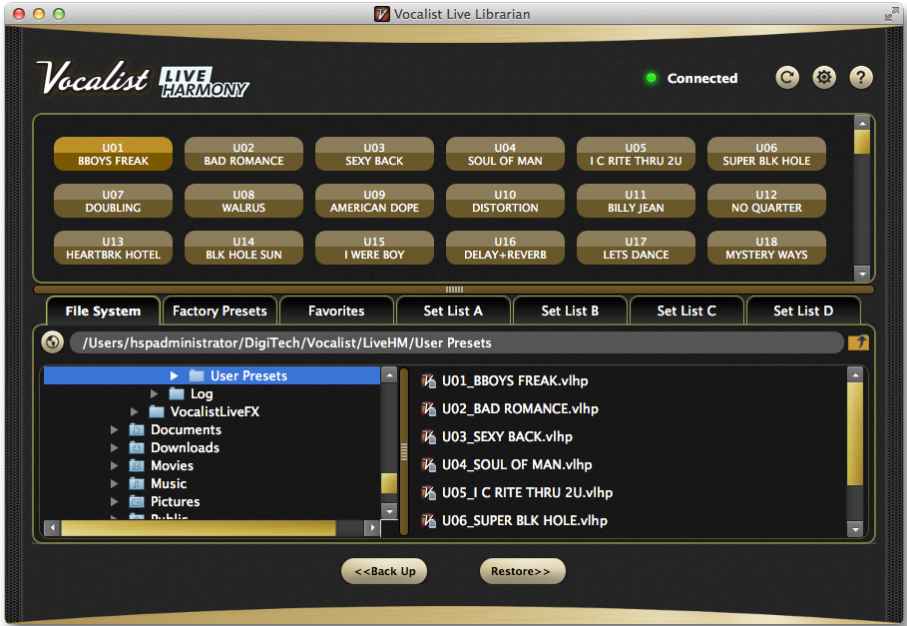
Vocalist Live Librarian

Vocalist LIVE HARMONY

Connected

U01 BBOYS FREAK
U02 BAD ROMANCE
U03 SEXY BACK
U04 SOUL OF MAN
U05 I C RITE THRU 2U
U06 SUPER BLK HOLE
U07 DOUBLING
U08 WALRUS
U09 AMERICAN DOPE
U10 DISTORTION
U11 BILLY JEAN
U12 NO QUARTER
U13 HEARTBRK HOTEL
U14 BLK HOLE SUN
U15 I WERE BOY
U16 DELAY+REVERB
U17 LETS DANCE
U18 MYSTERY WAYS

File System | Factory Presets | Favorites | Set List A | Set List B | Set List C | Set List D

/Users/hspadministrator/DigiTech/Vocalist/LiveHM/User Presets

User Presets
Log
VocalistLiveFX
Documents
Downloads
Movies
Music
Pictures
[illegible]

U01_BBOYS FREAK.vlhp
U02_BAD ROMANCE.vlhp
U03_SEXY BACK.vlhp
U04_SOUL OF MAN.vlhp
U05_I C RITE THRU 2U.vlhp
U06_SUPER BLK HOLE.vlhp

<<Back Up
Restore>>